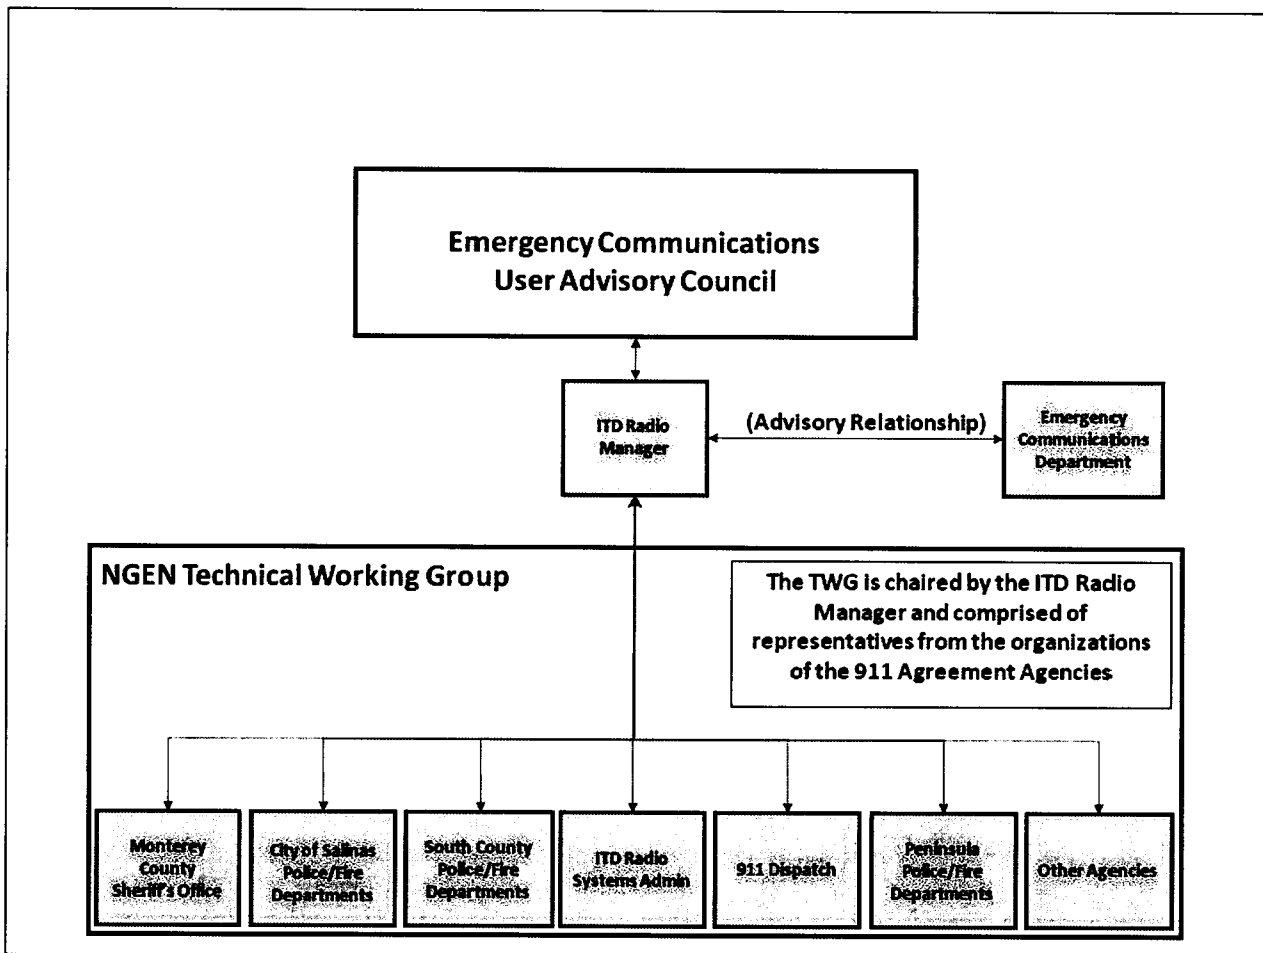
Emergency Communications User Advisory Council

ITD Radio Manager

(Advisory Relationship)

Emergency Communications Department

NGEN Technical Working Group

The TWG is chaired by the ITD Radio Manager and comprised of representatives from the organizations of the 911 Agreement Agencies

Monterey County Sheriff's Office

City of Salinas Police/Fire Departments

South County Police/Fire Departments

ITD Radio Systems Admin

911 Dispatch

Peninsula Police/Fire Departments

Other Agencies